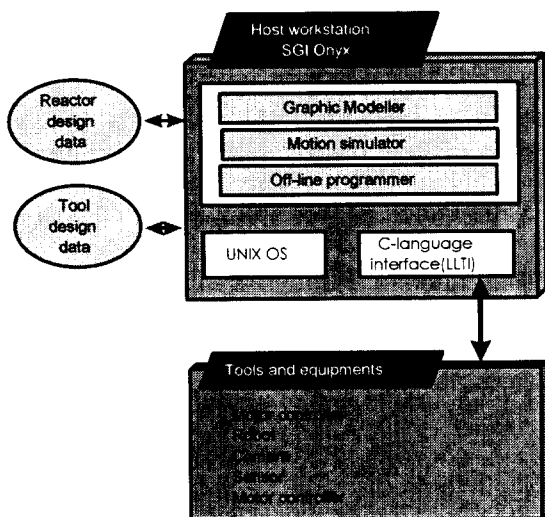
Host workstation
SGI Onyx

Reactor design data

Graphic Modeller

Motion simulator

Off-line programmer

Tool design data

UNIX OS

C-language interface(LLTI)

Tools and equipments

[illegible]
Robot
Camera
Sensor
Motor controller